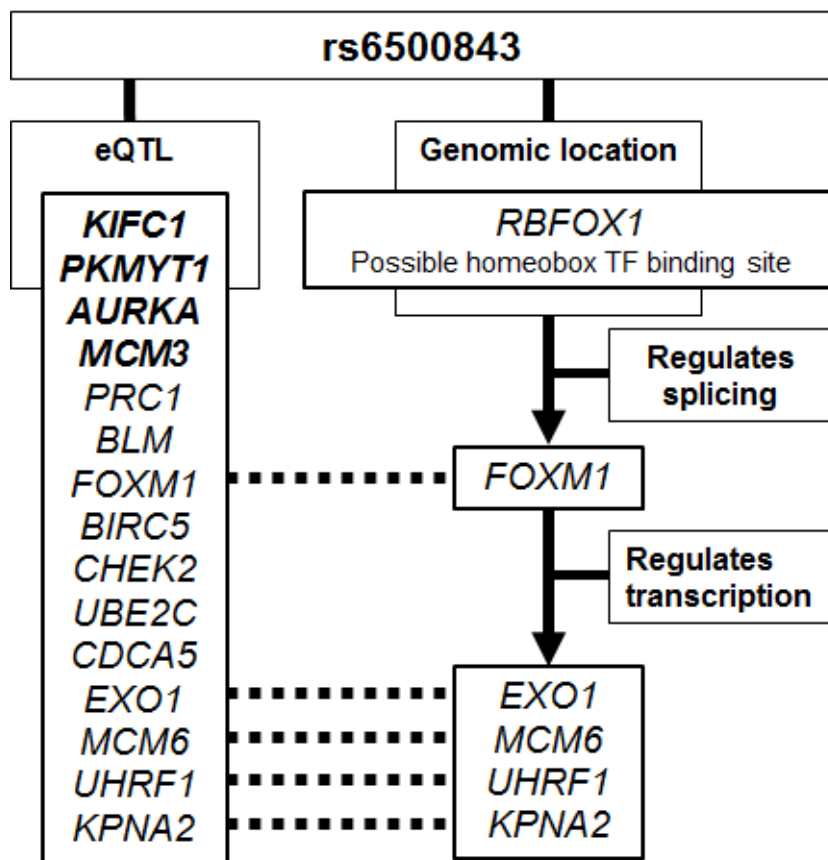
rs6500843

eQTL

KIFC1
PKMYT1
AURKA
MCM3
PRC1
BLM
FOXM1
BIRC5
CHEK2
UBE2C
CDCA5
EXO1
MCM6
UHRF1
KPNA2

Genomic location

RBFOX1
Possible homeobox TF binding site

Regulates splicing

FOXM1

Regulates transcription

EXO1
MCM6
UHRF1
KPNA2